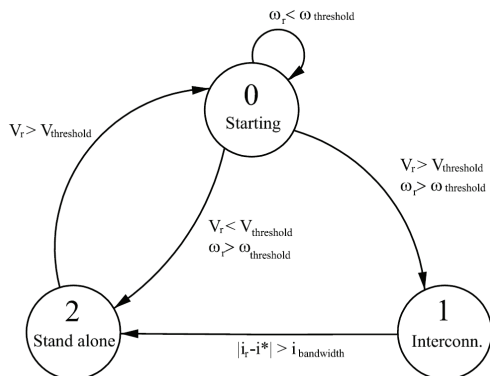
$\omega_r < \omega_{threshold}$

0
Starting

$V_r > V_{threshold}$

$V_r > V_{threshold}$
$\omega_r > \omega_{threshold}$

$V_r < V_{threshold}$
$\omega_r > \omega_{threshold}$

2
Stand alone

1
Interconn.

$|i_r - i^*| > i_{bandwidth}$